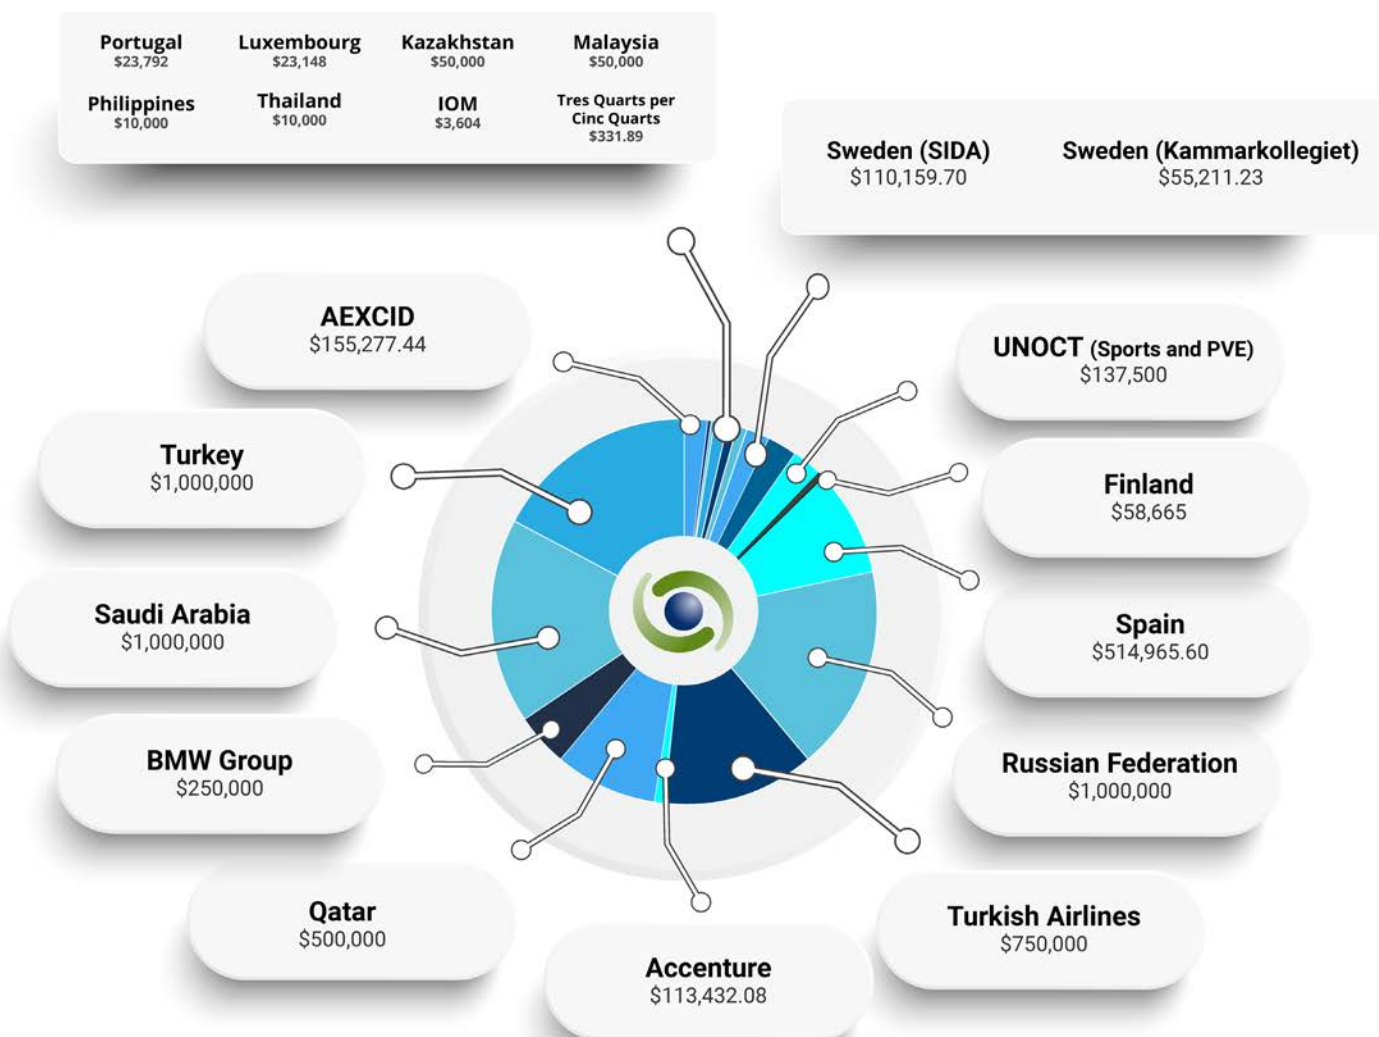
Portugal
$23,792

Luxembourg
$23,148

Kazakhstan
$50,000

Malaysia
$50,000

Philippines
$10,000

Thailand
$10,000

IOM
$3,604

Tres Quarts per Cinc Quarts
$331.89

Sweden (SIDA)
$110,159.70

Sweden (Kammarkollegiet)
$55,211.23

AEXCID
$155,277.44

UNOCT (Sports and PVE)
$137,500

Turkey
$1,000,000

Finland
$58,665

Saudi Arabia
$1,000,000

Spain
$514,965.60

BMW Group
$250,000

Russian Federation
$1,000,000

Qatar
$500,000

Turkish Airlines
$750,000

Accenture
$113,432.08